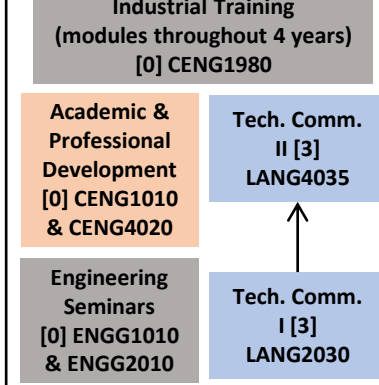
Industrial Training
(modules throughout 4 years)
[0] CENG1980

Academic & Professional Development
[0] CENG1010 & CENG4020

Tech. Comm. II [3]
LANG4035

Engineering Seminars
[0] ENGG1010 & ENGG2010

Tech. Comm. I [3]
LANG2030